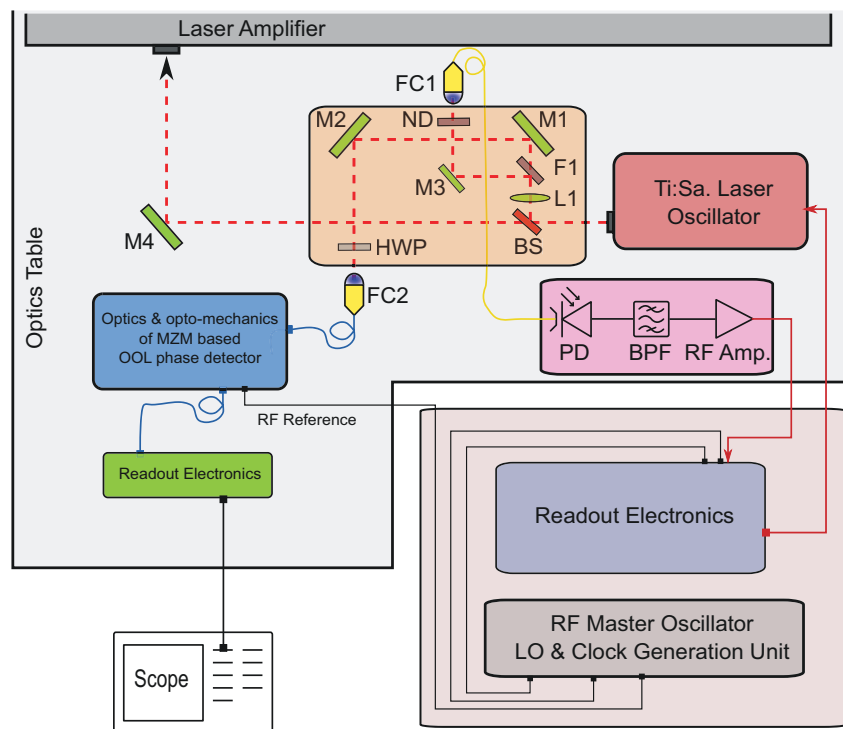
Laser Amplifier

FC1

M2

ND

M1

F1

M3

L1

Ti:Sa. Laser Oscillator

M4

BS

HWP

Optics Table

FC2

Optics & opto-mechanics of MZM based OOL phase detector

PD

BPF

RF Amp.

RF Reference

Readout Electronics

Readout Electronics

RF Master Oscillator LO & Clock Generation Unit

Scope